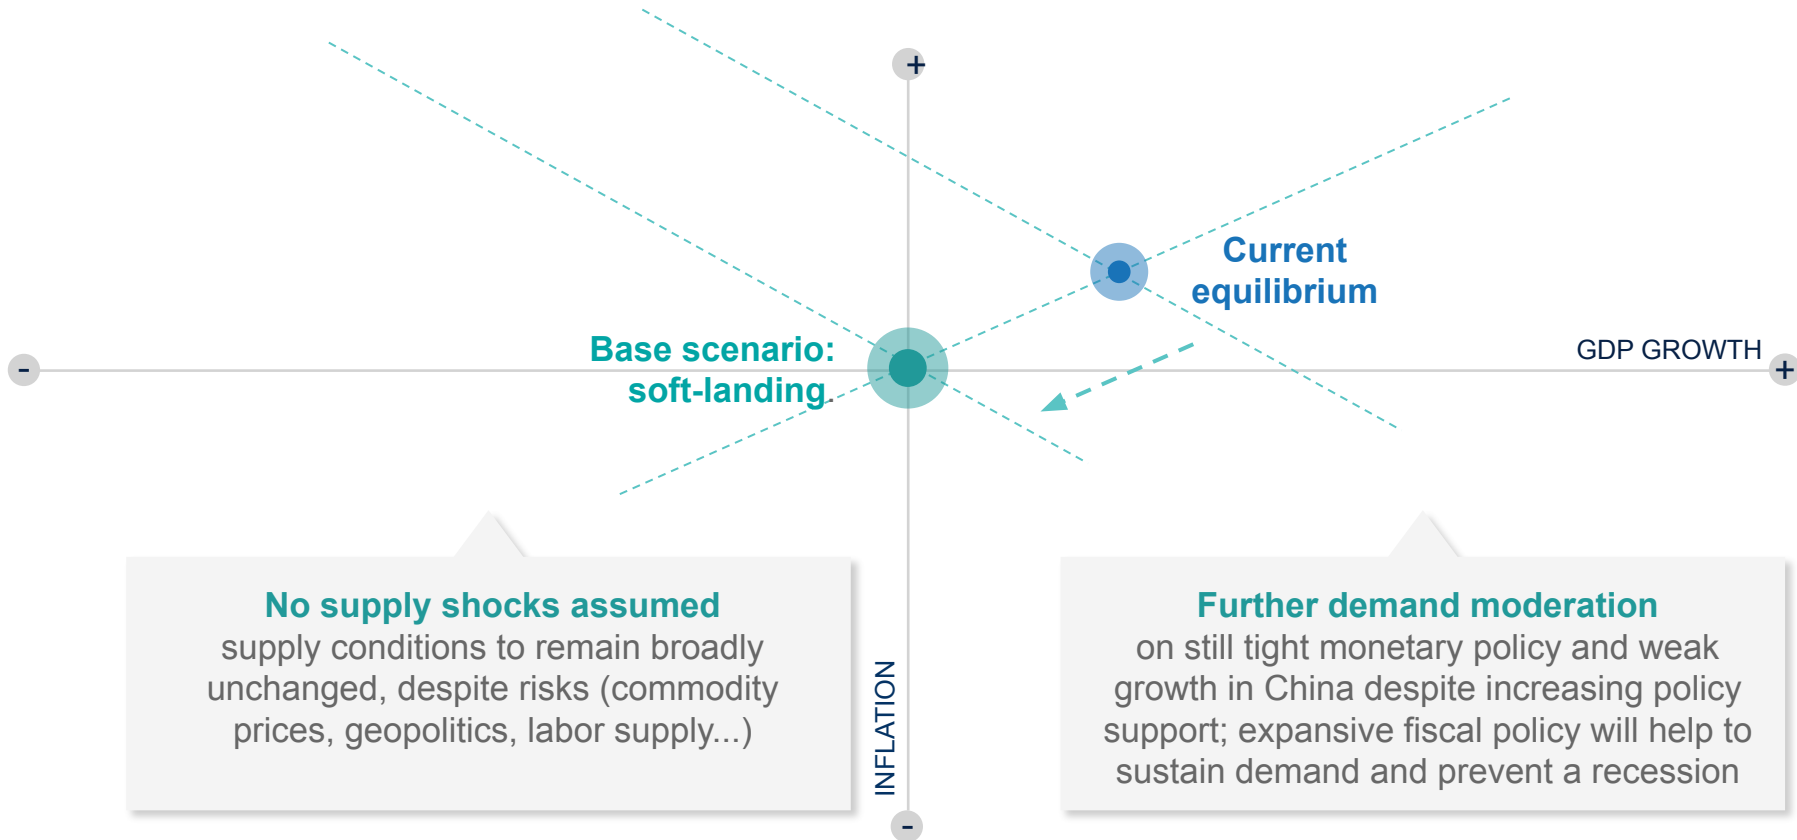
+

Current equilibrium

Base scenario: soft-landing.

-

GDP GROWTH

+

No supply shocks assumed
supply conditions to remain broadly unchanged, despite risks (commodity prices, geopolitics, labor supply...)

INFLATION

-

Further demand moderation
on still tight monetary policy and weak growth in China despite increasing policy support; expansive fiscal policy will help to sustain demand and prevent a recession